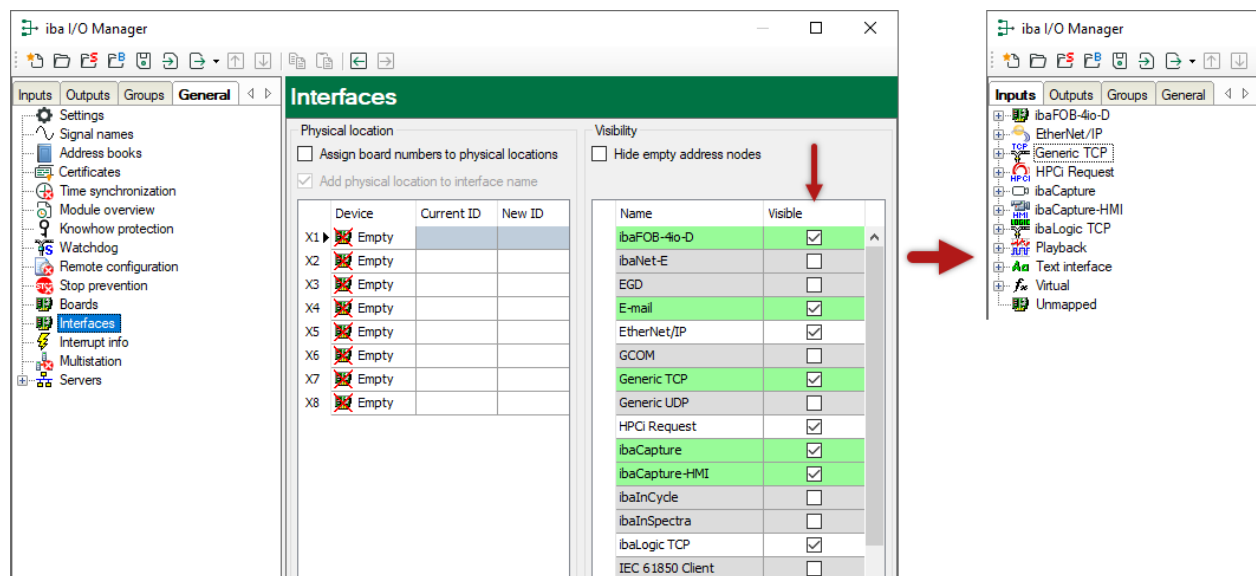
iba I/O Manager

Inputs | Outputs | Groups | General

Settings
Signal names
Address books
Certificates
Time synchronization
Module overview
Knowhow protection
Watchdog
Remote configuration
Stop prevention
Boards
Interfaces
Interrupt info
Multistation
Servers

Interfaces

Physical location
Assign board numbers to physical locations
Add physical location to interface name

| | Device | Current ID | New ID |
|---|---|---|---|
| X1 | Empty | | |
| X2 | Empty | | |
| X3 | Empty | | |
| X4 | Empty | | |
| X5 | Empty | | |
| X6 | Empty | | |
| X7 | Empty | | |
| X8 | Empty | | |

Visibility
Hide empty address nodes

| Name | Visible |
|---|---|
| ibaFOB-4io-D | ☑ |
| ibaNet-E | ☐ |
| EGD | ☐ |
| E-mail | ☑ |
| EtherNet/IP | ☑ |
| GCOM | ☐ |
| Generic TCP | ☑ |
| Generic UDP | ☐ |
| HPCi Request | ☑ |
| ibaCapture | ☑ |
| ibaCapture-HMI | ☑ |
| ibaInCycle | ☐ |
| ibaInSpectra | ☐ |
| ibaLogic TCP | ☑ |
| IEC 61850 Client | ☐ |

iba I/O Manager

Inputs | Outputs | Groups | General

ibaFOB-4io-D
EtherNet/IP
Generic TCP
HPCi Request
ibaCapture
ibaCapture-HMI
ibaLogic TCP
Playback
Text interface
Virtual
Unmapped